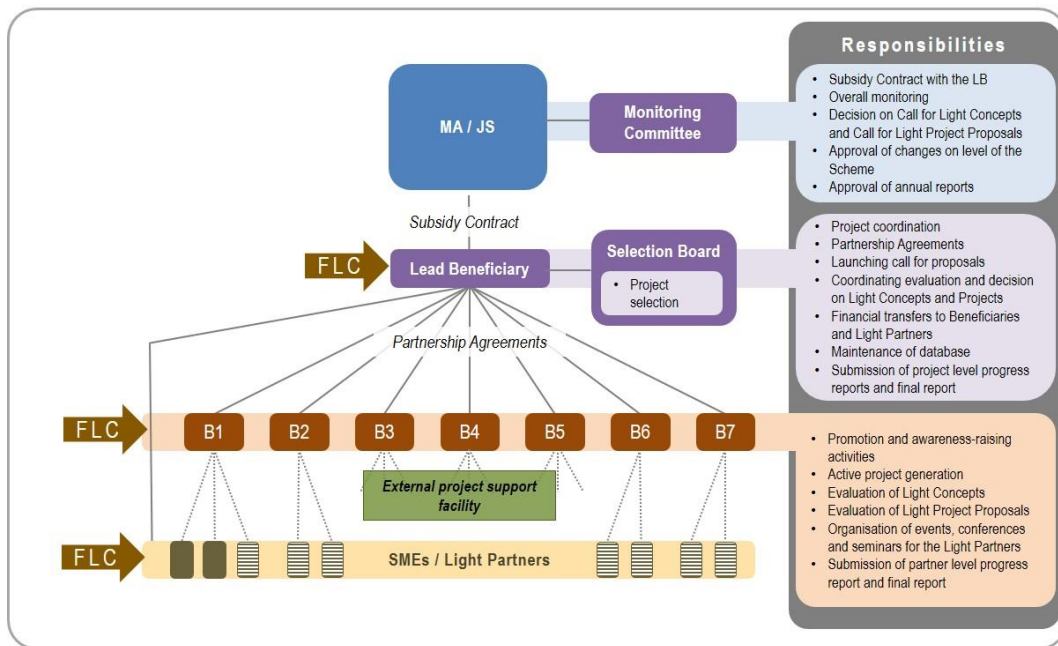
MA / JS

Monitoring Committee

Subsidy Contract

FLC

Lead Beneficiary

Selection Board

- Project selection

Partnership Agreements

FLC

B1 B2 B3 B4 B5 B6 B7

External project support facility

FLC

SMEs / Light Partners

Responsibilities

- Subsidy Contract with the LB
- Overall monitoring
- Decision on Call for Light Concepts and Call for Light Project Proposals
- Approval of changes on level of the Scheme
- Approval of annual reports

- Project coordination
- Partnership Agreements
- Launching call for proposals
- Coordinating evaluation and decision on Light Concepts and Projects
- Financial transfers to Beneficiaries and Light Partners
- Maintenance of database
- Submission of project level progress reports and final report

- Promotion and awareness-raising activities
- Active project generation
- Evaluation of Light Concepts
- Evaluation of Light Project Proposals
- Organisation of events, conferences and seminars for the Light Partners
- Submission of partner level progress report and final report